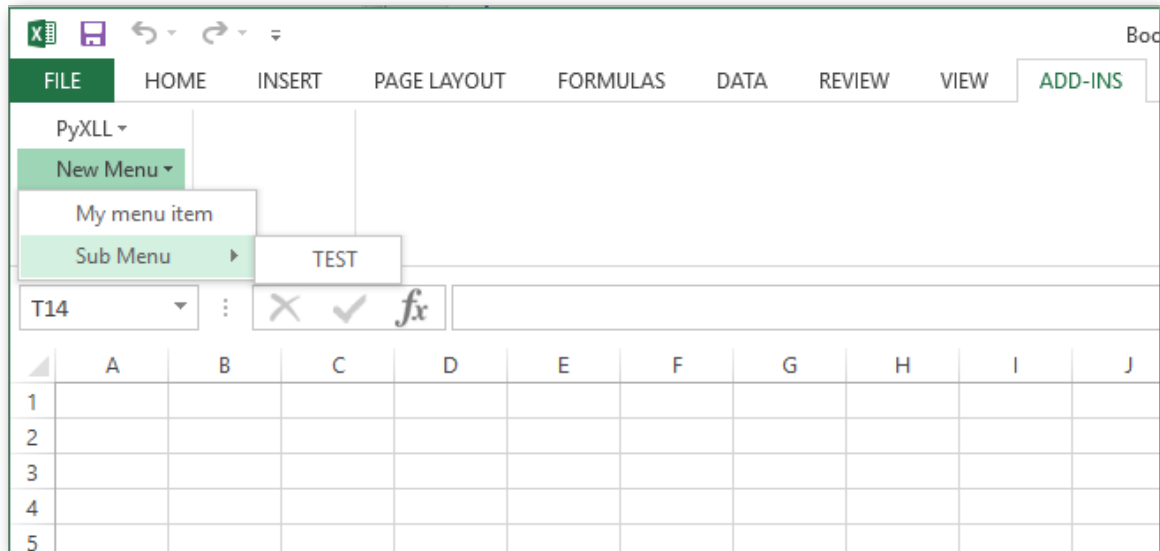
Boo

FILE HOME INSERT PAGE LAYOUT FORMULAS DATA REVIEW VIEW ADD-INS

PyXLL
New Menu
My menu item
Sub Menu
TEST

T14
$fx$

| | A | B | C | D | E | F | G | H | I | J |
|---|---|---|---|---|---|---|---|---|---|---|
| 1 | | | | | | | | | | |
| 2 | | | | | | | | | | |
| 3 | | | | | | | | | | |
| 4 | | | | | | | | | | |
| 5 | | | | | | | | | | |